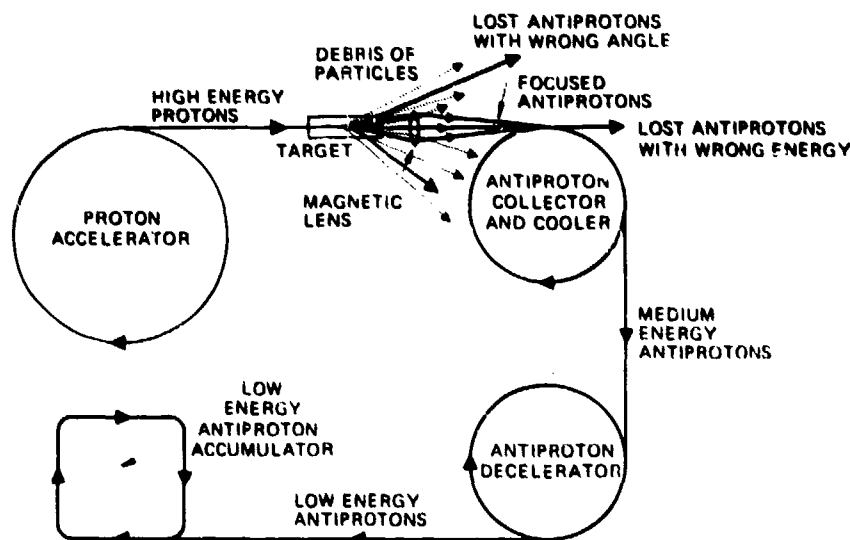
LOST ANTIPROTONS
WITH WRONG ANGLE

DEBRIS OF
PARTICLES

FOCUSED
ANTIPROTONS

HIGH ENERGY
PROTONS

LOST ANTIPROTONS
WITH WRONG ENERGY

TARGET

MAGNETIC
LENS

ANTIPROTON
COLLECTOR
AND COOLER

PROTON
ACCELERATOR

MEDIUM
ENERGY
ANTIPROTONS

LOW
ENERGY
ANTIPROTON
ACCUMULATOR

ANTIPROTON
DECELERATOR

LOW ENERGY
ANTIPROTONS